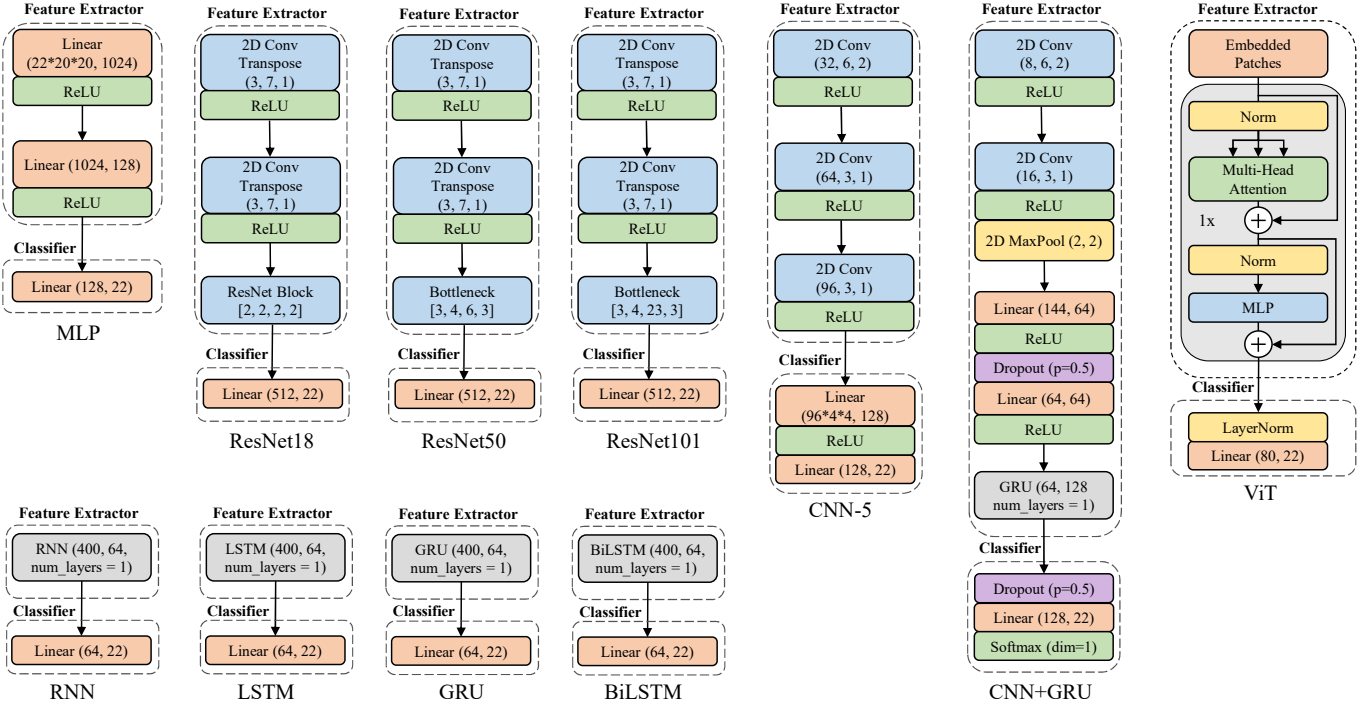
Feature Extractor
Linear (22*20*20, 1024)
ReLU
Linear (1024, 128)
ReLU
Classifier
Linear (128, 22)
MLP

Feature Extractor
2D Conv Transpose (3, 7, 1)
ReLU
2D Conv Transpose (3, 7, 1)
ReLU
ResNet Block [2, 2, 2, 2]
Classifier
Linear (512, 22)
ResNet18

Feature Extractor
2D Conv Transpose (3, 7, 1)
ReLU
2D Conv Transpose (3, 7, 1)
ReLU
Bottleneck [3, 4, 6, 3]
Classifier
Linear (512, 22)
ResNet50

Feature Extractor
2D Conv Transpose (3, 7, 1)
ReLU
2D Conv Transpose (3, 7, 1)
ReLU
Bottleneck [3, 4, 23, 3]
Classifier
Linear (512, 22)
ResNet101

Feature Extractor
2D Conv (32, 6, 2)
ReLU
2D Conv (64, 3, 1)
ReLU
2D Conv (96, 3, 1)
ReLU
Classifier
Linear (96*4*4, 128)
ReLU
Linear (128, 22)
CNN-5

Feature Extractor
2D Conv (8, 6, 2)
ReLU
2D Conv (16, 3, 1)
ReLU
2D MaxPool (2, 2)
Linear (144, 64)
ReLU
Dropout (p=0.5)
Linear (64, 64)
ReLU
GRU (64, 128 num_layers = 1)
Classifier
Dropout (p=0.5)
Linear (128, 22)
Softmax (dim=1)
CNN+GRU

Feature Extractor
Embedded Patches
Norm
Multi-Head Attention
1x
Norm
MLP
Classifier
LayerNorm
Linear (80, 22)
ViT

Feature Extractor
RNN (400, 64, num_layers = 1)
Classifier
Linear (64, 22)
RNN

Feature Extractor
LSTM (400, 64, num_layers = 1)
Classifier
Linear (64, 22)
LSTM

Feature Extractor
GRU (400, 64, num_layers = 1)
Classifier
Linear (64, 22)
GRU

Feature Extractor
BiLSTM (400, 64, num_layers = 1)
Classifier
Linear (64, 22)
BiLSTM